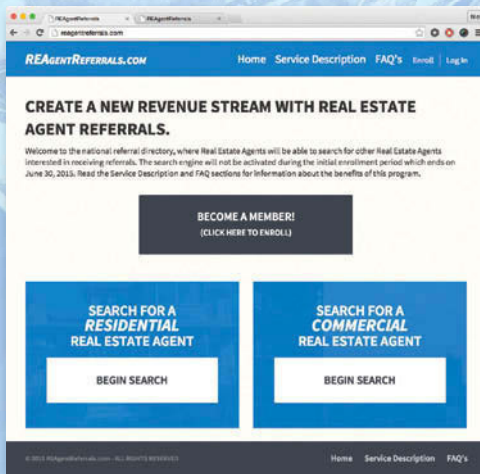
REAgentReferrals
REAgentReferrals
reagentreferrals.com

REAGENTREFERRALS.COM

Home Service Description FAQ's Enroll Log In

CREATE A NEW REVENUE STREAM WITH REAL ESTATE AGENT REFERRALS.

Welcome to the national referral directory, where Real Estate Agents will be able to search for other Real Estate Agents interested in receiving referrals. The search engine will not be activated during the initial enrollment period which ends on June 30, 2015. Read the Service Description and FAQ sections for information about the benefits of this program.

BECOME A MEMBER!
(CLICK HERE TO ENROLL)

SEARCH FOR A
RESIDENTIAL
REAL ESTATE AGENT

BEGIN SEARCH

SEARCH FOR A
COMMERCIAL
REAL ESTATE AGENT

BEGIN SEARCH

© 2015 REAgentReferrals.com - ALL RIGHTS RESERVED

Home Service Description FAQ's